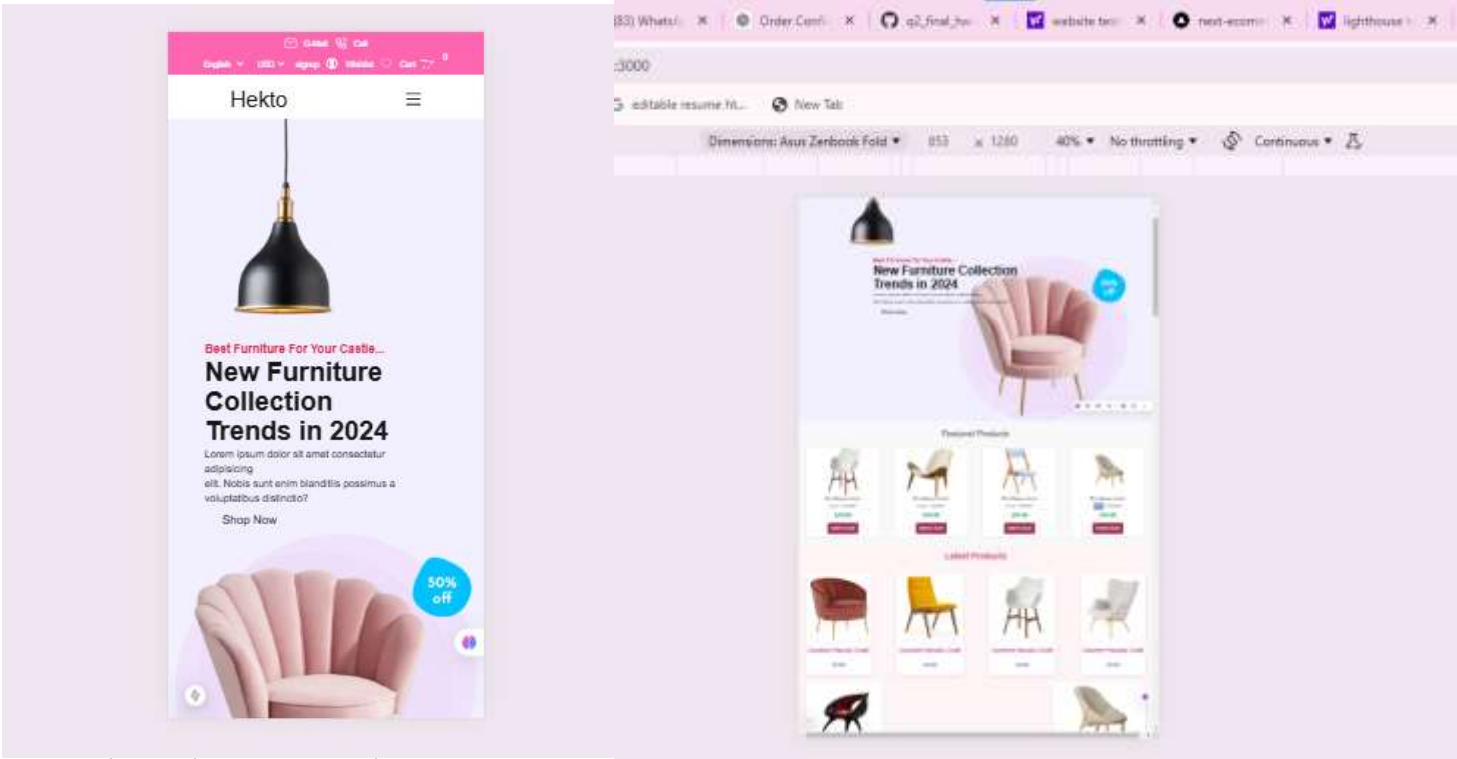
Gmail Call
English USD signup Mobile Cart 0

Hekto

Best Furniture For Your Castle...
New Furniture Collection Trends in 2024
Lorem ipsum dolor sit amet consectetur adipisicing elit. Nobis sunt enim blanditiis possimus a voluptatibus distincto?
Shop Now

50% off

(83) Whats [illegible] × Order Conf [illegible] × q2_final_hw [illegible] × website tes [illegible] × next-ecom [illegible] × lighthouse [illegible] ×

:3000

editable resume ht... New Tab

Dimensions: Asus Zenbook Fold ▾ 853 × 1280 40% ▾ No throttling ▾ Continuous ▾

Best Furniture For Your Castle...
New Furniture Collection Trends in 2024

Featured Products

Latest Products